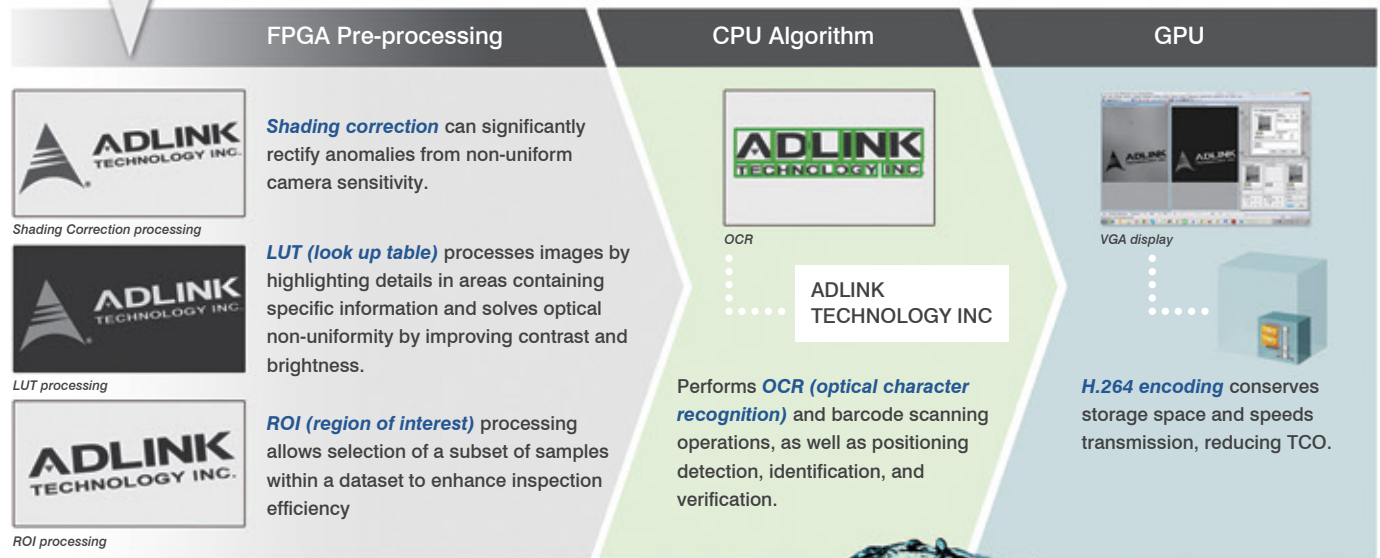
FPGA Pre-processing

CPU Algorithm

GPU

ADLINK TECHNOLOGY INC.

Shading Correction processing

Shading correction can significantly rectify anomalies from non-uniform camera sensitivity.

ADLINK TECHNOLOGY INC.

LUT processing

LUT (look up table) processes images by highlighting details in areas containing specific information and solves optical non-uniformity by improving contrast and brightness.

ADLINK TECHNOLOGY INC.

ROI processing

ROI (region of interest) processing allows selection of a subset of samples within a dataset to enhance inspection efficiency

ADLINK TECHNOLOGY INC

OCR

ADLINK TECHNOLOGY INC

Performs OCR (optical character recognition) and barcode scanning operations, as well as positioning detection, identification, and verification.

ADLINK ADLINK

VGA display

H.264 encoding conserves storage space and speeds transmission, reducing TCO.